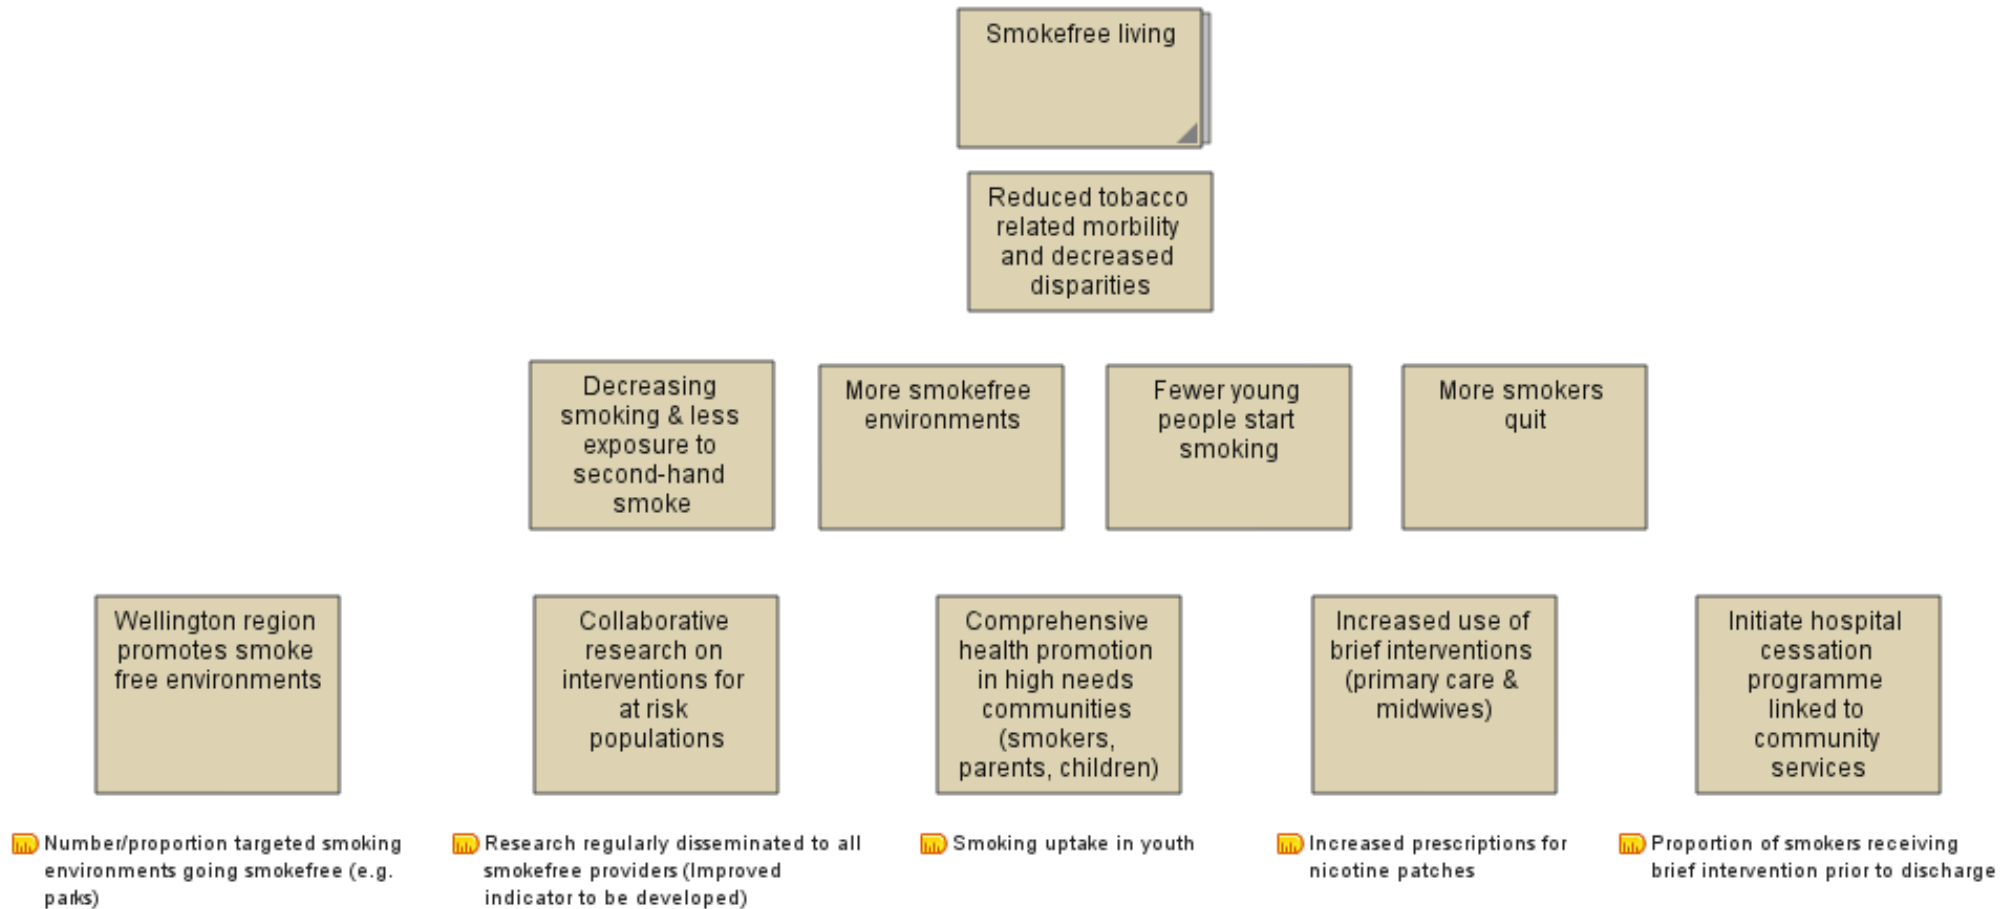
Smokefree living

Reduced tobacco related morbility and decreased disparities

Decreasing smoking & less exposure to second-hand smoke

More smokefree environments

Fewer young people start smoking

More smokers quit

Wellington region promotes smoke free environments

Collaborative research on interventions for at risk populations

Comprehensive health promotion in high needs communities (smokers, parents, children)

Increased use of brief interventions (primary care & midwives)

Initiate hospital cessation programme linked to community services

Number/proportion targeted smoking environments going smokefree (e.g. parks)

Research regularly disseminated to all smokefree providers (Improved indicator to be developed)

Smoking uptake in youth

Increased prescriptions for nicotine patches

Proportion of smokers receiving brief intervention prior to discharge